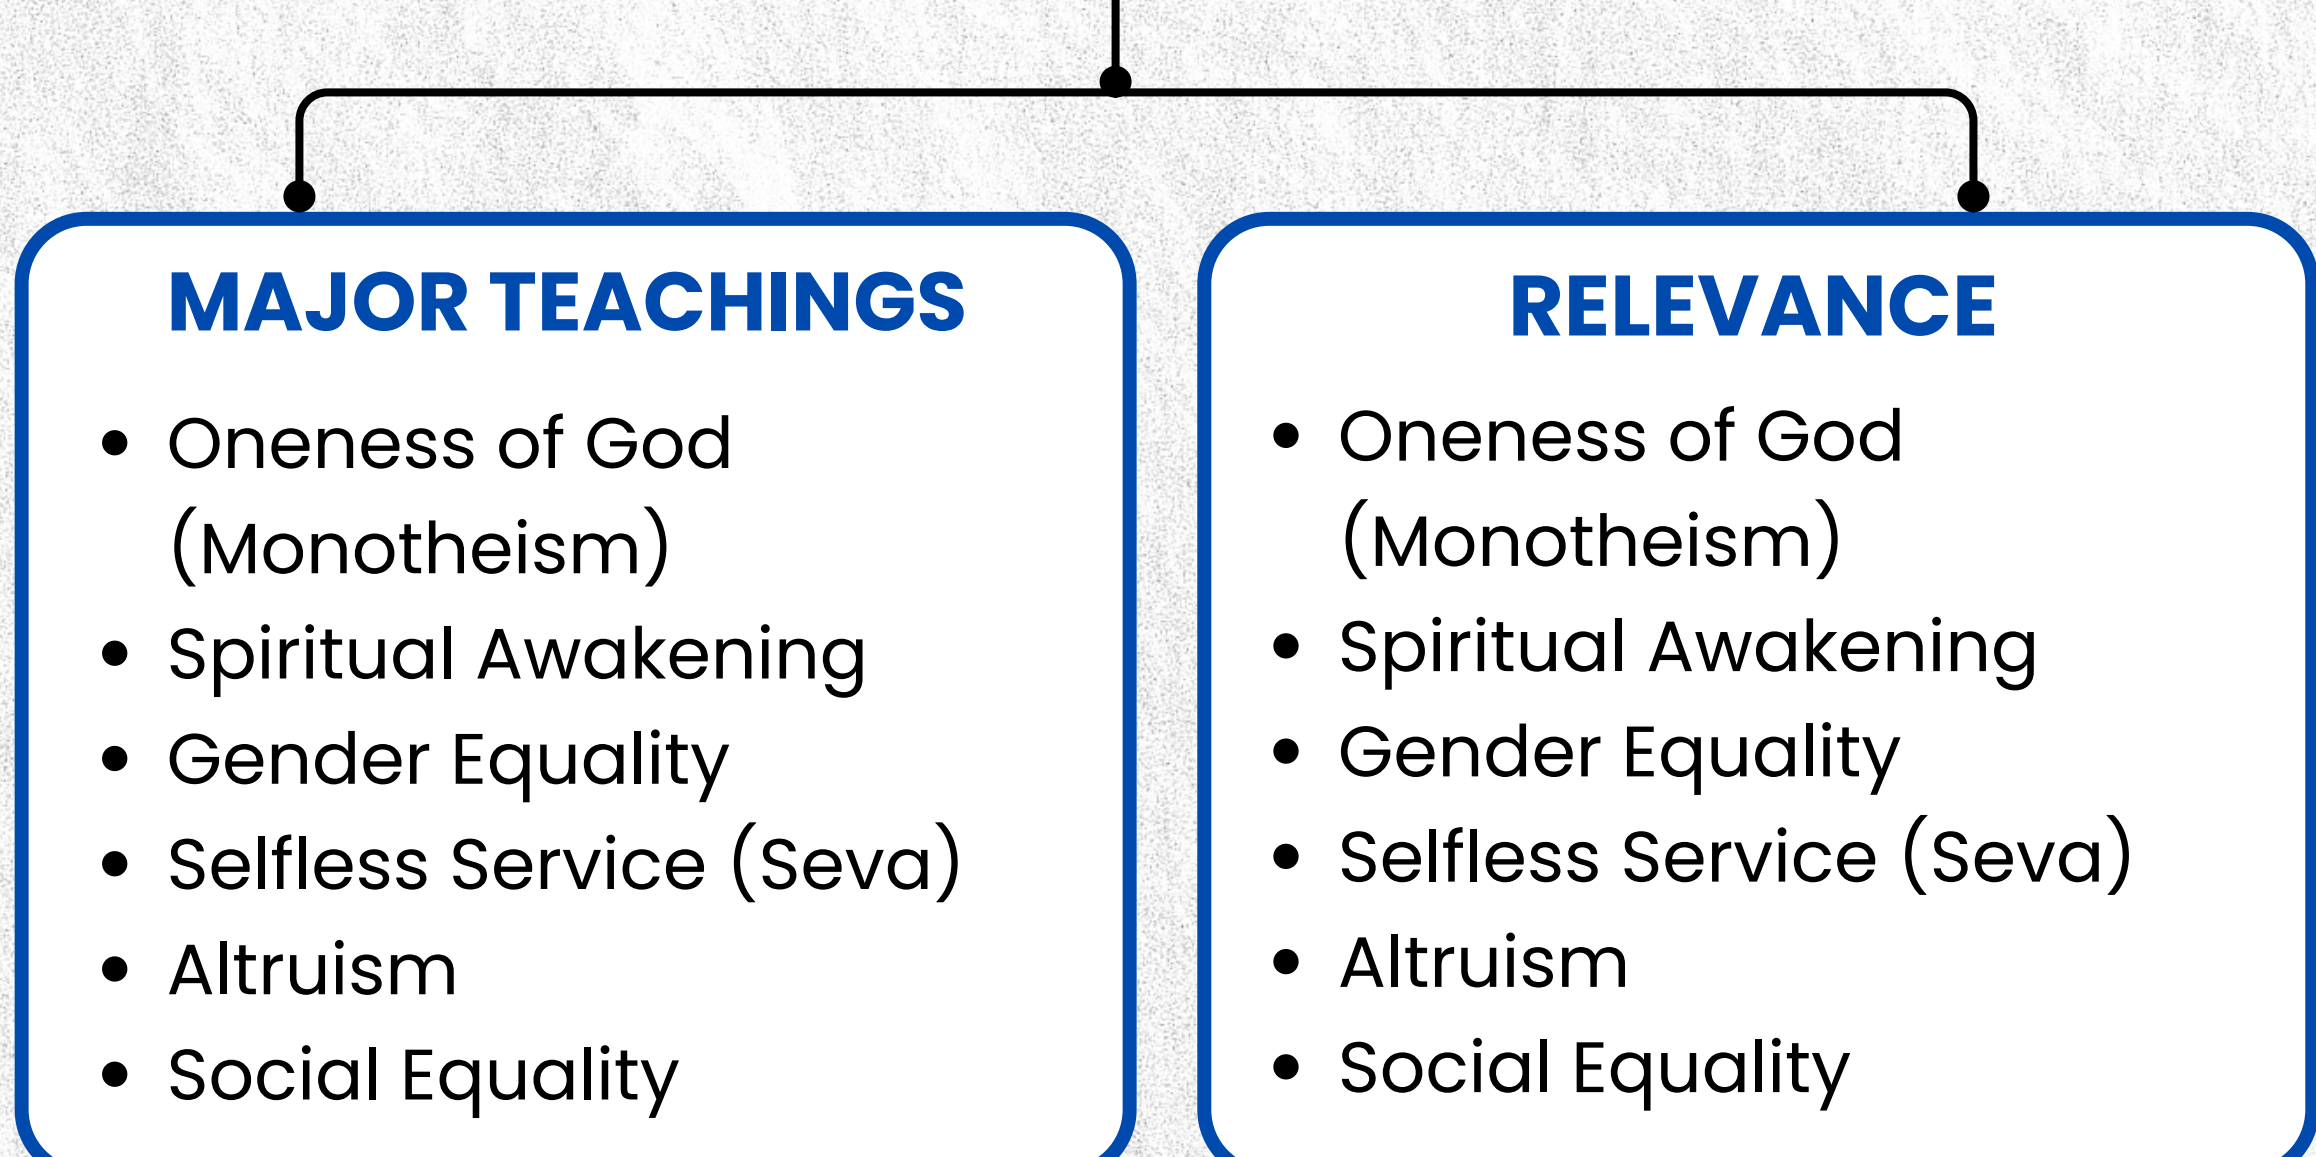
MAJOR TEACHINGS

- Oneness of God (Monotheism)
- Spiritual Awakening
- Gender Equality
- Selfless Service (Seva)
- Altruism
- Social Equality

RELEVANCE

- Oneness of God (Monotheism)
- Spiritual Awakening
- Gender Equality
- Selfless Service (Seva)
- Altruism
- Social Equality